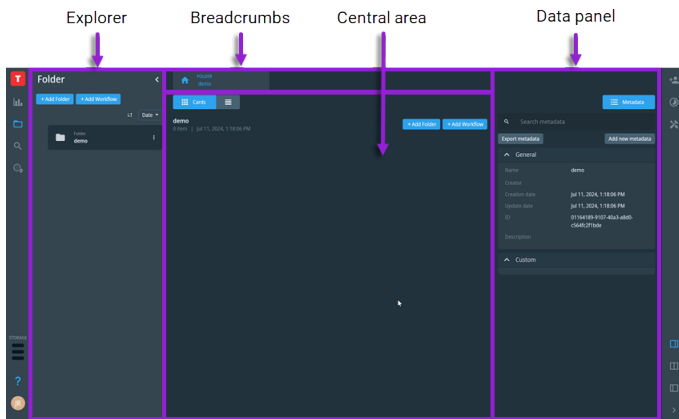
Explorer

Breadcrumbs

Central area

Data panel

T

Folder

+ Add Folder

+ Add Workflow

LT

Date

Folder
demo

FOLDER
demo

Cards

demo
0 item | Jul 11, 2024, 1:18:06 PM

+ Add Folder

+ Add Workflow

Metadata

Search metadata

Export metadata

Add new metadata

General

Name
demo

Creator

Creation date
Jul 11, 2024, 1:18:06 PM

Update date
Jul 11, 2024, 1:18:06 PM

ID
01164189-9107-40a3-a8d0-c564fc2f1bde

Description

Custom

STORAGE

?